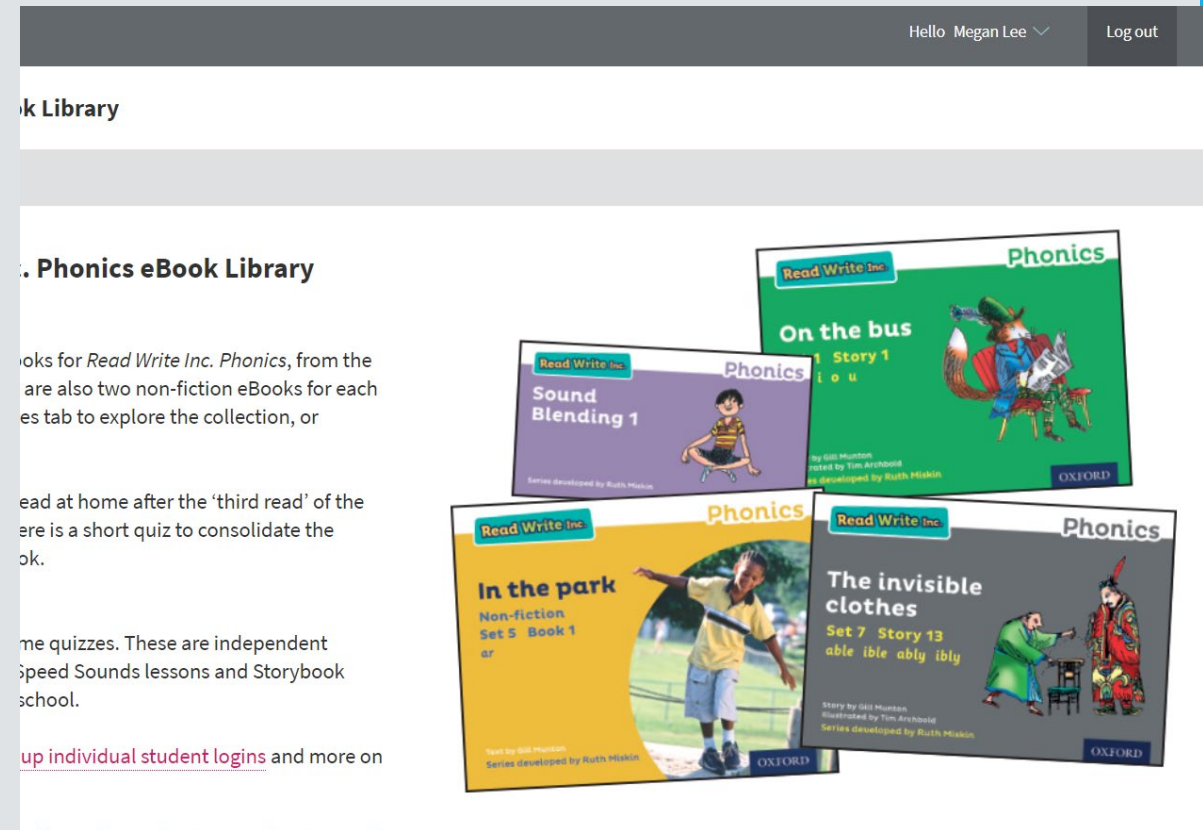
Hello Megan Lee

Log out

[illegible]k Library

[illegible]. Phonics eBook Library

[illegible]oks for *Read Write Inc. Phonics*, from the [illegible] are also two non-fiction eBooks for each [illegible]es tab to explore the collection, or

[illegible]ead at home after the 'third read' of the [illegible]ere is a short quiz to consolidate the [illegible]ok.

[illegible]me quizzes. These are independent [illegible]Speed Sounds lessons and Storybook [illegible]school.

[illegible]up individual student logins and more on

Read Write Inc.
Phonics
On the bus
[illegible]1 Story 1
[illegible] i o u
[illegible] by Gill Munton
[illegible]rated by Tim Archbold
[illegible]es developed by Ruth Miskin
OXFORD

Read Write Inc.
Phonics
Sound Blending 1
Series developed by Ruth Miskin

Read Write Inc.
Phonics
In the park
Non-fiction
Set 5 Book 1
ar
Text by Gill Munton
Series developed by Ruth Miskin
OXFORD

Read Write Inc.
Phonics
The invisible clothes
Set 7 Story 13
able ible ably ibly
Story by Gill Munton
Illustrated by Tim Archbold
Series developed by Ruth Miskin
OXFORD